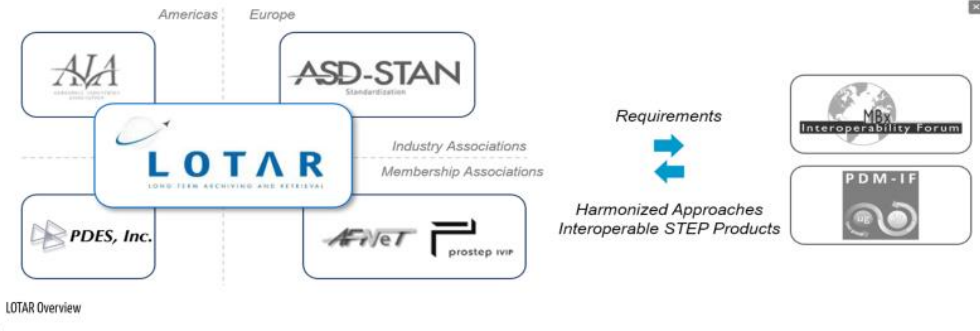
Americas Europe

AIA
aerospace industries association

ASD-STAN
Standardization

LOTAR
LONG TERM ARCHIVING AND RETRIEVAL

Industry Associations
Membership Associations

PDES, Inc.

AFNeT

prostep ivip

Requirements

Harmonized Approaches
Interoperable STEP Products

MBx
Interoperability Forum

PDM-IF

LOTAR Overview